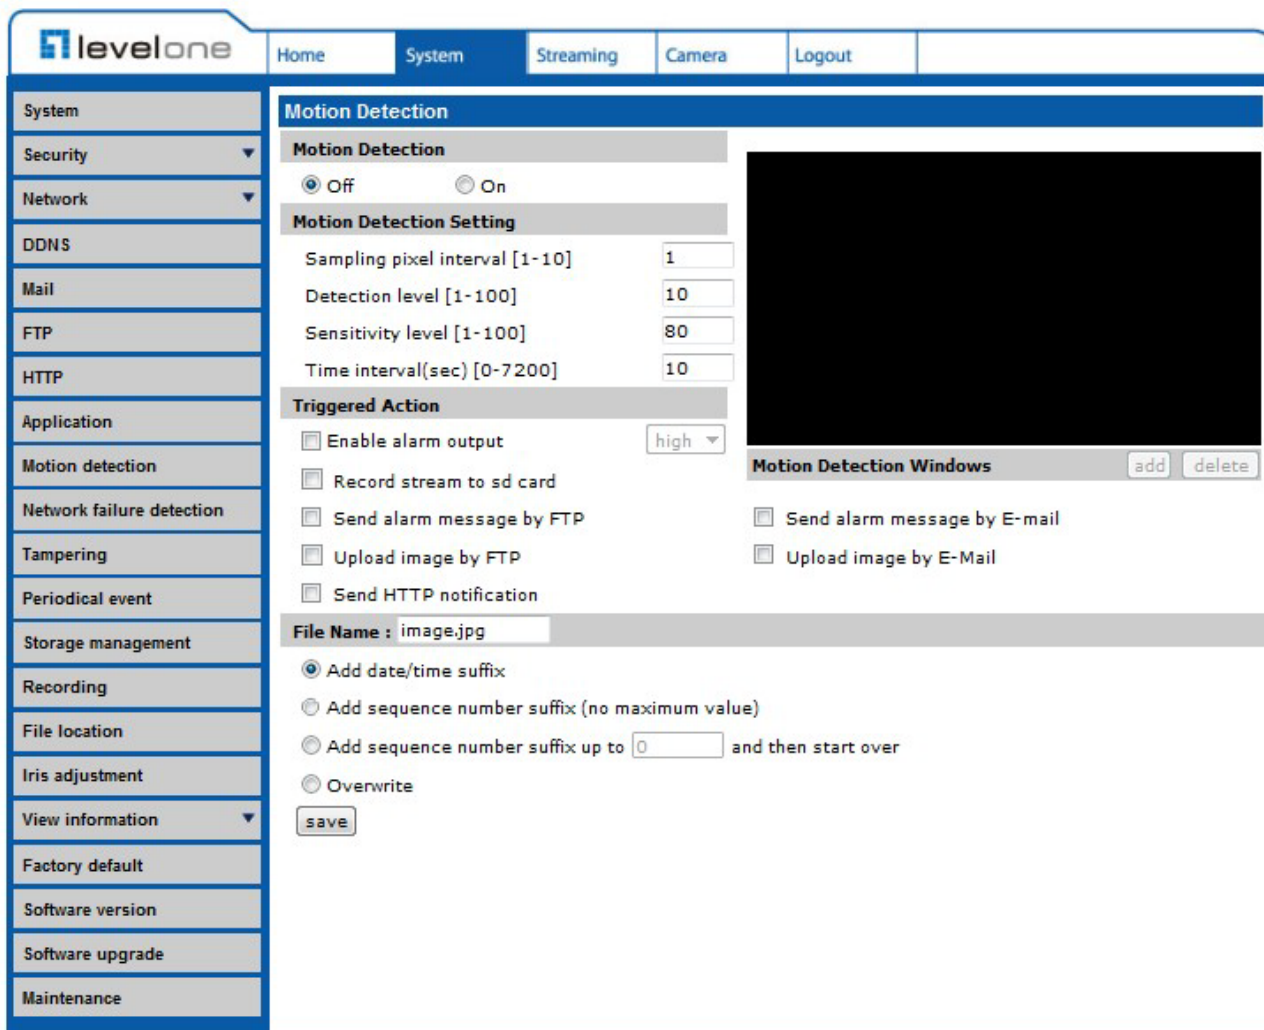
levelone

Home | System | Streaming | Camera | Logout

System
Security
Network
DDNS
Mail
FTP
HTTP
Application
Motion detection
Network failure detection
Tampering
Periodical event
Storage management
Recording
File location
Iris adjustment
View information
Factory default
Software version
Software upgrade
Maintenance

Motion Detection

Motion Detection
Off On

Motion Detection Setting
Sampling pixel interval [1-10] 1
Detection level [1-100] 10
Sensitivity level [1-100] 80
Time interval(sec) [0-7200] 10

Triggered Action
Enable alarm output high
Record stream to sd card
Send alarm message by FTP
Upload image by FTP
Send HTTP notification

Motion Detection Windows add delete
Send alarm message by E-mail
Upload image by E-Mail

File Name : image.jpg
Add date/time suffix
Add sequence number suffix (no maximum value)
Add sequence number suffix up to 0 and then start over
Overwrite
save